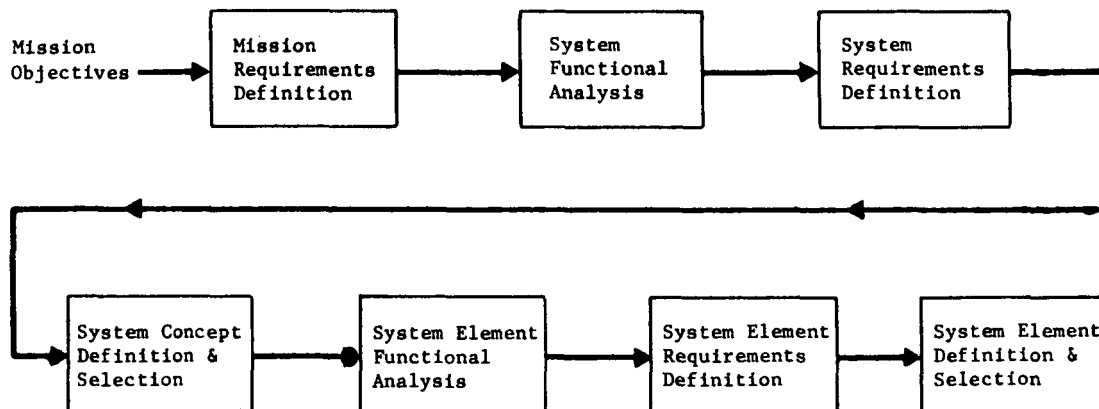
Mission Objectives

Mission Requirements Definition

System Functional Analysis

System Requirements Definition

System Concept Definition & Selection

System Element Functional Analysis

System Element Requirements Definition

System Element Definition & Selection